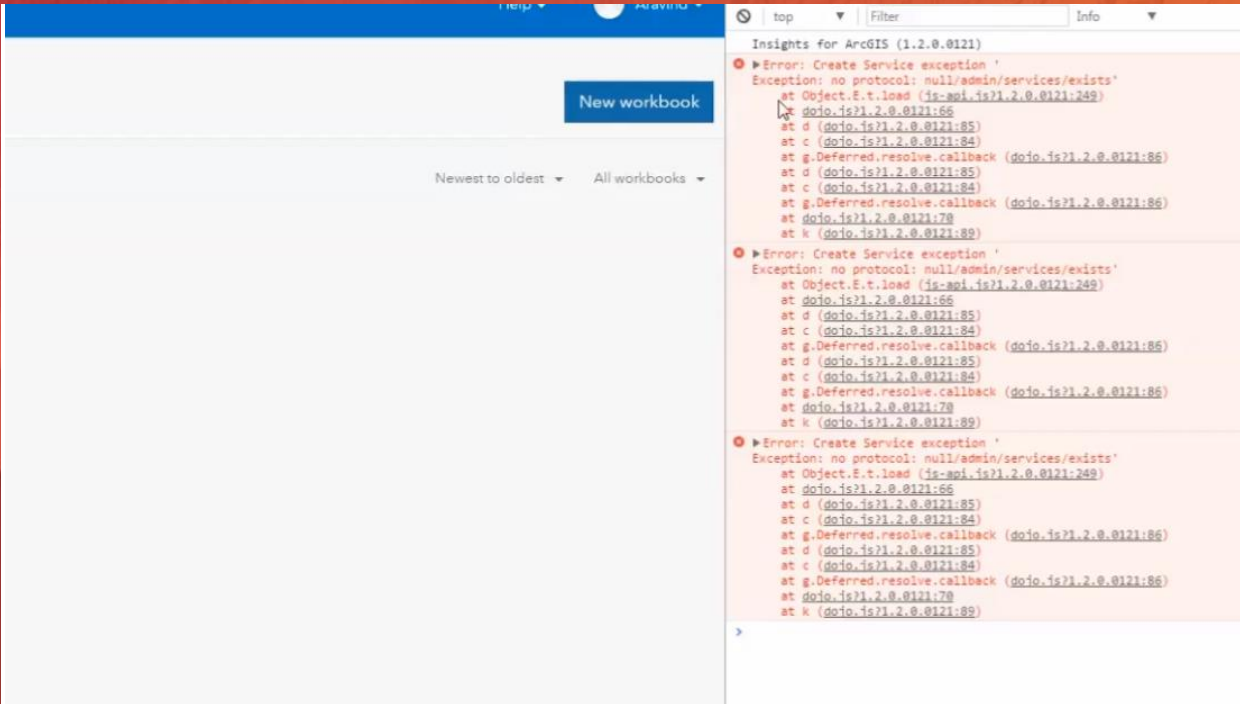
Help ▾ Aravind ▾

New workbook

Newest to oldest ▾ All workbooks ▾

top ▼ Filter Info ▼

Insights for ArcGIS (1.2.0.0121)

▶Error: Create Service exception '
Exception: no protocol: null/admin/services/exists'
at Object.E.t.load (js-api.js?1.2.0.0121:249)
at dojo.js?1.2.0.0121:66
at d (dojo.js?1.2.0.0121:85)
at c (dojo.js?1.2.0.0121:84)
at g.Deferred.resolve.callback (dojo.js?1.2.0.0121:86)
at d (dojo.js?1.2.0.0121:85)
at c (dojo.js?1.2.0.0121:84)
at g.Deferred.resolve.callback (dojo.js?1.2.0.0121:86)
at dojo.js?1.2.0.0121:70
at k (dojo.js?1.2.0.0121:89)

▶Error: Create Service exception '
Exception: no protocol: null/admin/services/exists'
at Object.E.t.load (js-api.js?1.2.0.0121:249)
at dojo.js?1.2.0.0121:66
at d (dojo.js?1.2.0.0121:85)
at c (dojo.js?1.2.0.0121:84)
at g.Deferred.resolve.callback (dojo.js?1.2.0.0121:86)
at d (dojo.js?1.2.0.0121:85)
at c (dojo.js?1.2.0.0121:84)
at g.Deferred.resolve.callback (dojo.js?1.2.0.0121:86)
at dojo.js?1.2.0.0121:70
at k (dojo.js?1.2.0.0121:89)

▶Error: Create Service exception '
Exception: no protocol: null/admin/services/exists'
at Object.E.t.load (js-api.js?1.2.0.0121:249)
at dojo.js?1.2.0.0121:66
at d (dojo.js?1.2.0.0121:85)
at c (dojo.js?1.2.0.0121:84)
at g.Deferred.resolve.callback (dojo.js?1.2.0.0121:86)
at d (dojo.js?1.2.0.0121:85)
at c (dojo.js?1.2.0.0121:84)
at g.Deferred.resolve.callback (dojo.js?1.2.0.0121:86)
at dojo.js?1.2.0.0121:70
at k (dojo.js?1.2.0.0121:89)

>